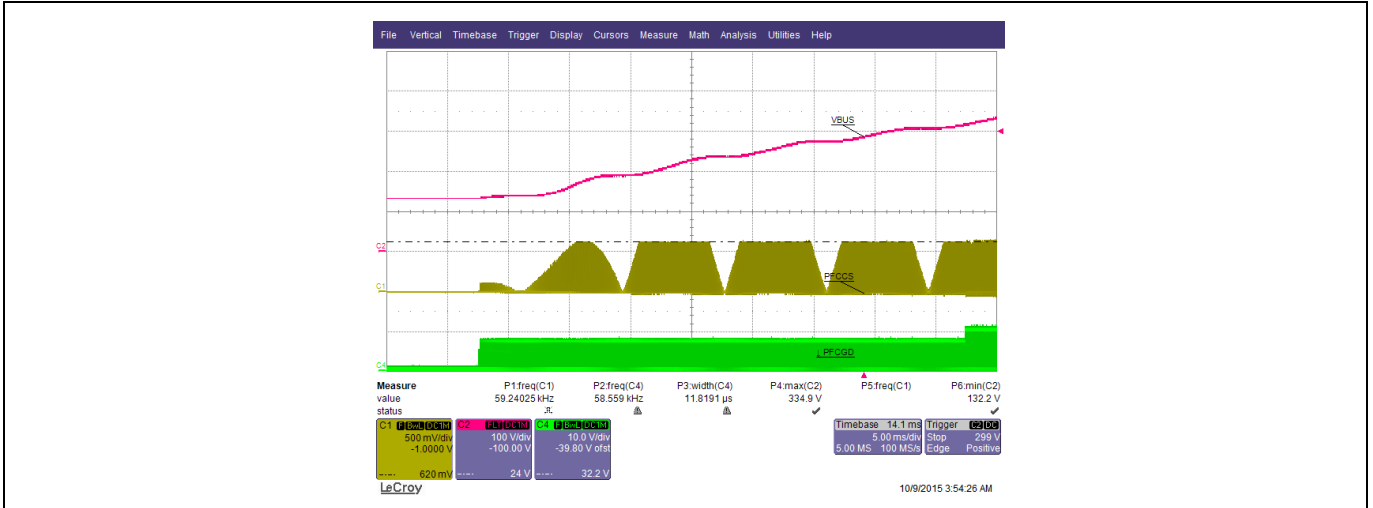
File Vertical Timebase Trigger Display Cursors Measure Math Analysis Utilities Help

VBUS

C2

C1

PFCCS

C4

PFCGD

| Measure | P1:freq(C1) | P2:freq(C4) | P3:width(C4) | P4:max(C2) | P5:freq(C1) | P6:min(C2) |
|---|---|---|---|---|---|---|
| value | 59.24025 kHz | 58.559 kHz | 11.8191 µs | 334.9 V | | 132.2 V |
| status | | | | ✔ | | ✔ |

C1 F BwL DC1M 500 mV/div -1.0000 V 620 mV

C2 FL1 DC1M 100 V/div -100.00 V 24 V

C4 F BwL DC1M 10.0 V/div -39.80 V ofst 32.2 V

Timebase 14.1 ms 5.00 ms/div 5.00 MS 100 MS/s

Trigger C2 DC Stop 299 V Edge Positive

LeCroy

10/9/2015 3:54:26 AM